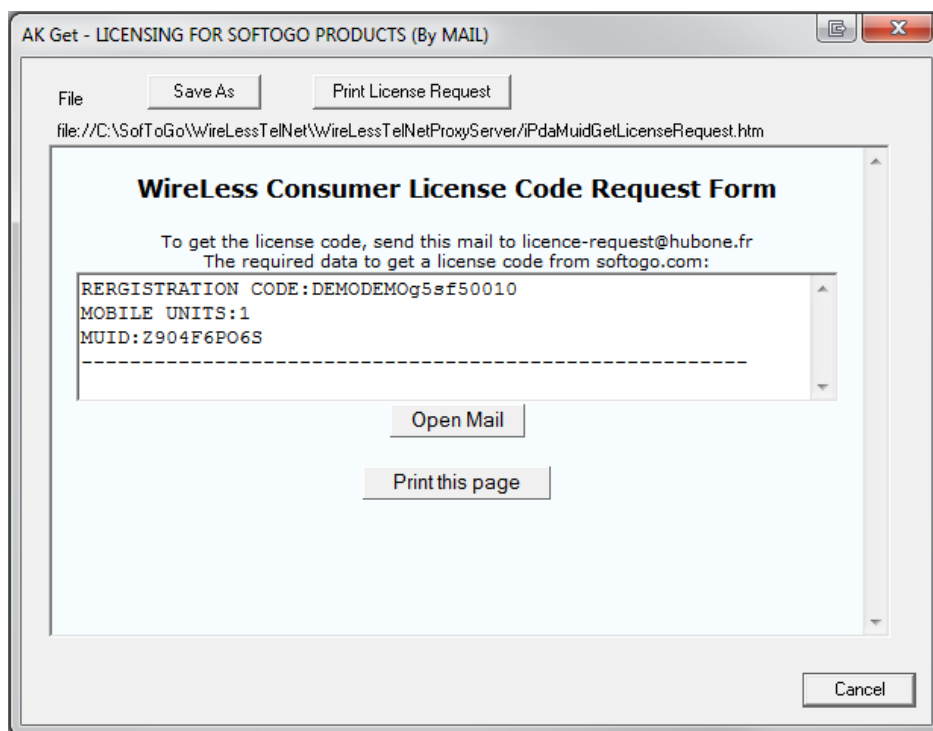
AK Get - LICENSING FOR SOFTOGO PRODUCTS (By MAIL)

File

Save As

Print License Request

file://C:\SofToGo\WireLessTelNet\WireLessTelNetProxyServer/iPdaMuidGetLicenseRequest.htm

WireLess Consumer License Code Request Form

To get the license code, send this mail to licence-request@hubone.fr
The required data to get a license code from softogo.com:

RERGISTRATION CODE:DEMODEMOg5sf50010
MOBILE UNITS:1
MUID:Z904F6PO6S
-----------------------------------------------------

Open Mail

Print this page

Cancel